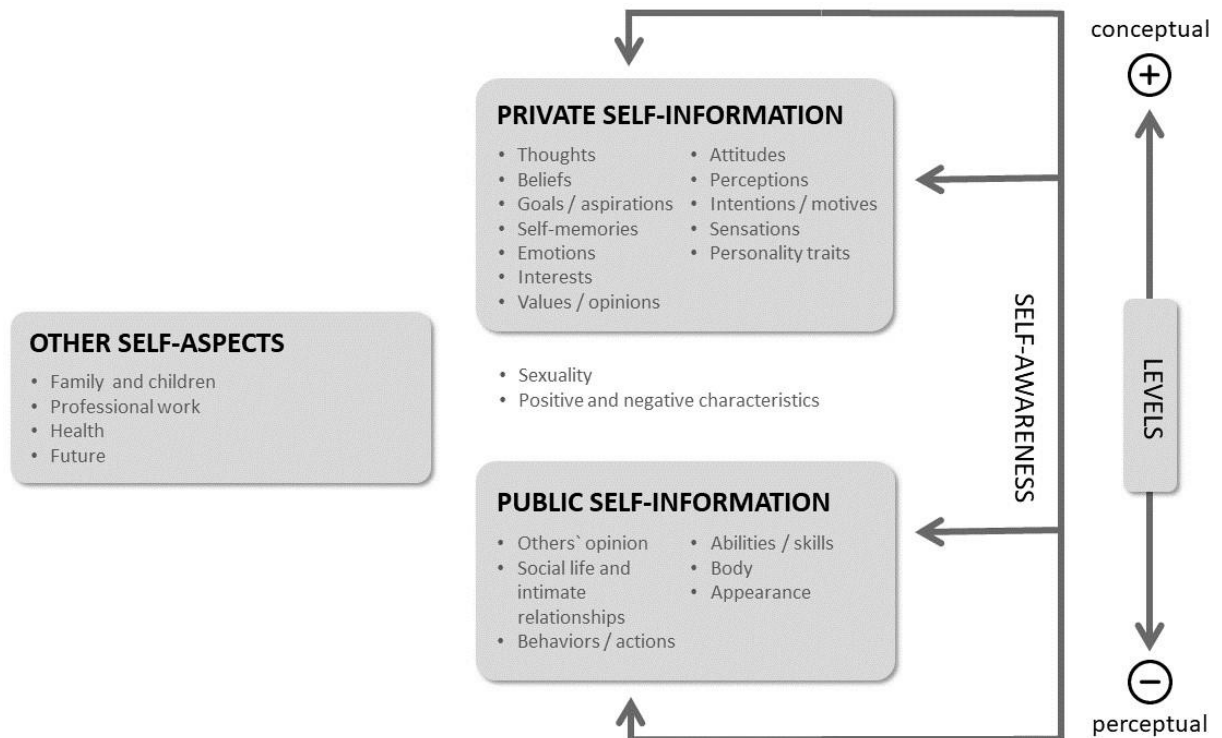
conceptual

+

PRIVATE SELF-INFORMATION

• Thoughts
• Beliefs
• Goals / aspirations
• Self-memories
• Emotions
• Interests
• Values / opinions

• Attitudes
• Perceptions
• Intentions / motives
• Sensations
• Personality traits

OTHER SELF-ASPECTS

• Family and children
• Professional work
• Health
• Future

• Sexuality
• Positive and negative characteristics

SELF-AWARENESS

LEVELS

PUBLIC SELF-INFORMATION

• Others` opinion
• Social life and intimate relationships
• Behaviors / actions

• Abilities / skills
• Body
• Appearance

−

perceptual